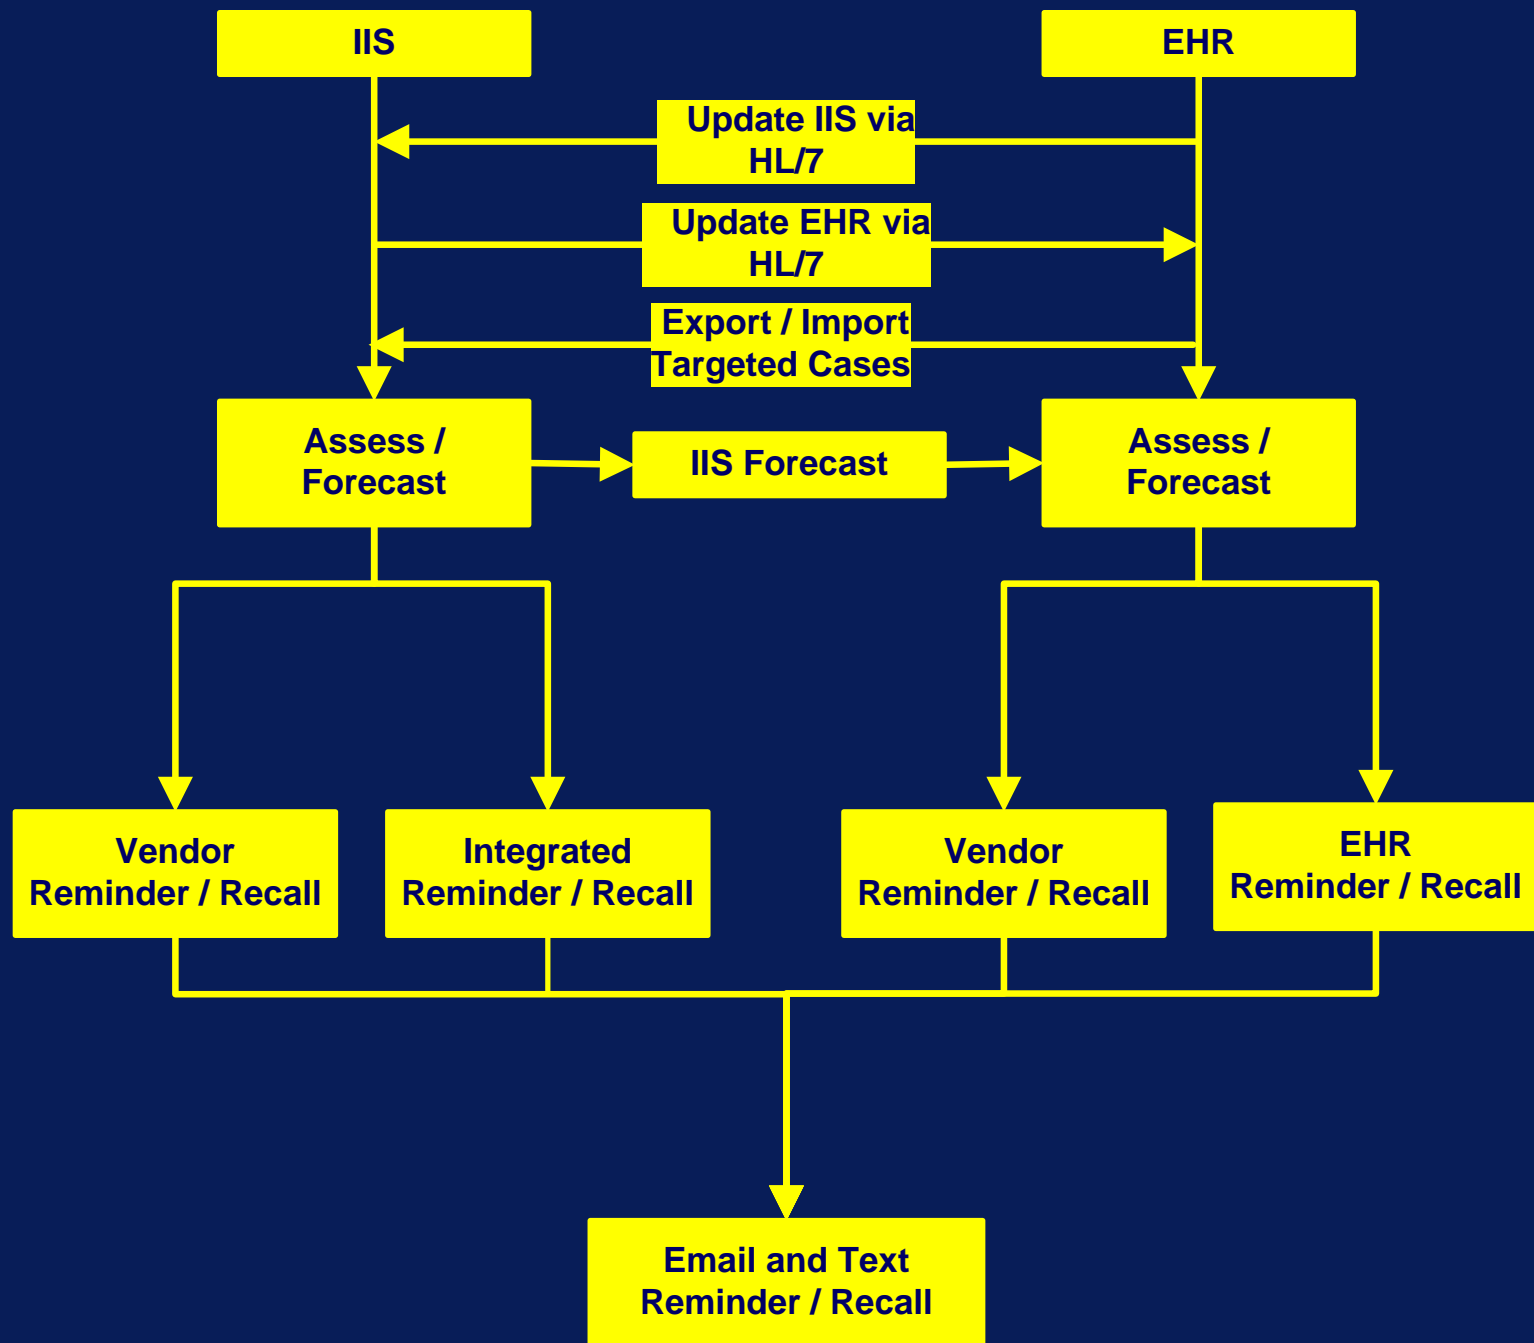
IIS

EHR

Update IIS via HL/7

Update EHR via HL/7

Export / Import Targeted Cases

Assess / Forecast

IIS Forecast

Assess / Forecast

Vendor Reminder / Recall

Integrated Reminder / Recall

Vendor Reminder / Recall

EHR Reminder / Recall

Email and Text Reminder / Recall